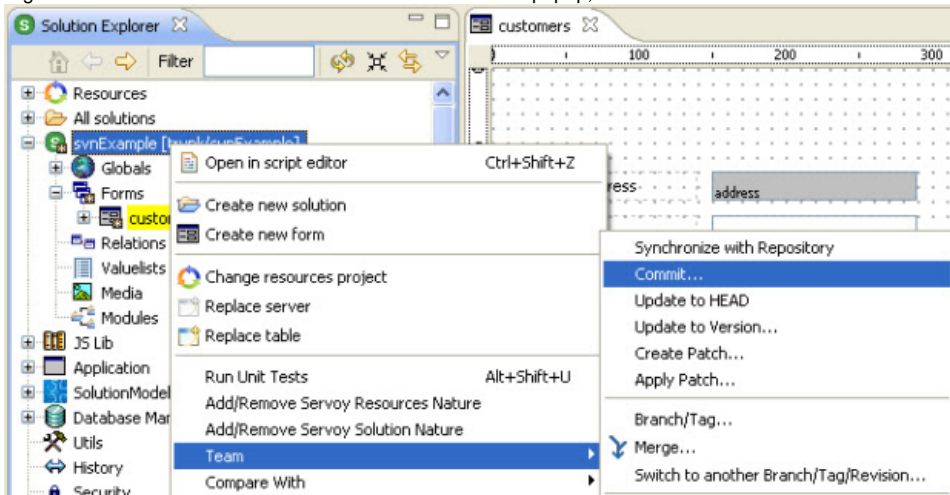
Solution Explorer
Filter
Resources
All solutions
svnExample [trunk/svnExample]
Globals
Forms
custo
Relations
Valuelists
Media
Modules
JS Lib
Application
SolutionModel
Database Mar
Utils
History
Security

customers
100
200
300
ress
address

Open in script editor Ctrl+Shift+Z
Create new solution
Create new form
Change resources project
Replace server
Replace table
Run Unit Tests Alt+Shift+U
Add/Remove Servoy Resources Nature
Add/Remove Servoy Solution Nature
Team
Compare With

Synchronize with Repository
Commit...
Update to HEAD
Update to Version...
Create Patch...
Apply Patch...
Branch/Tag...
Merge...
Switch to another Branch/Tag/Revision...